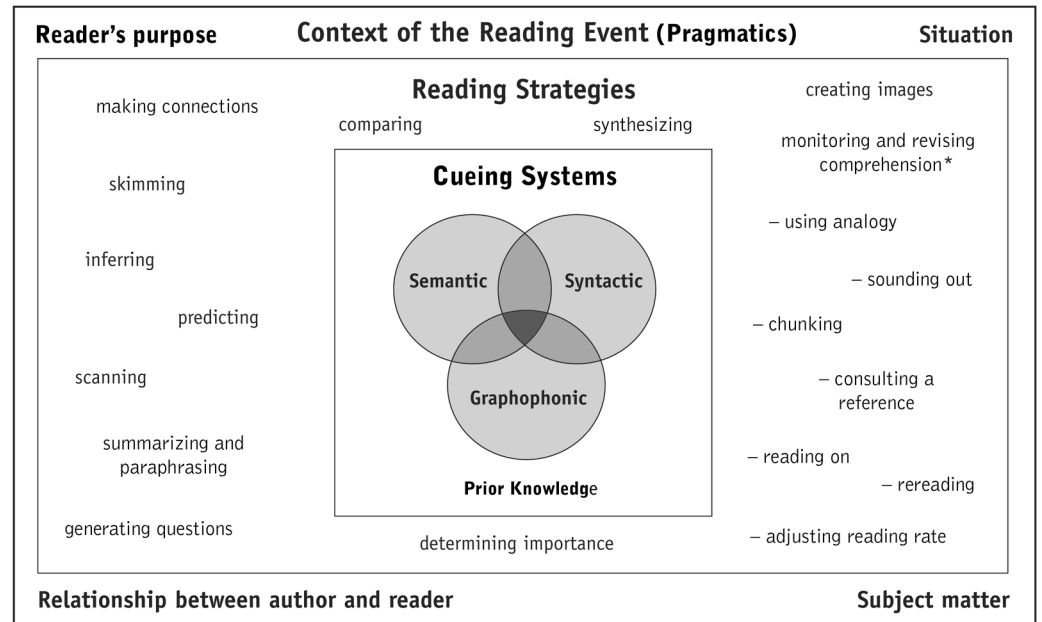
Reader's purpose

Context of the Reading Event (Pragmatics)

Situation

Reading Strategies

making connections

comparing

synthesizing

creating images

monitoring and revising comprehension*

skimming

Cueing Systems

Semantic

Syntactic

Graphophonic

Prior Knowledge

– using analogy

inferring

– sounding out

predicting

– chunking

scanning

– consulting a reference

summarizing and paraphrasing

– reading on

– rereading

generating questions

determining importance

– adjusting reading rate

Relationship between author and reader

Subject matter